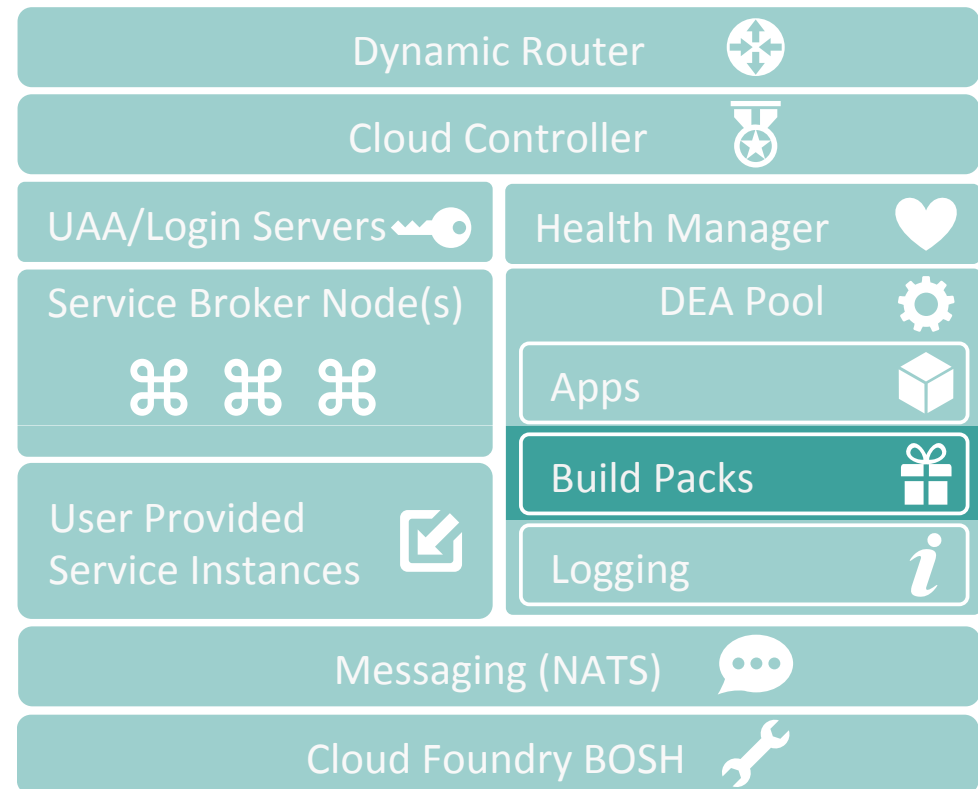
Dynamic Router

Cloud Controller

UAA/Login Servers

Health Manager

Service Broker Node(s)

⌘ ⌘ ⌘

DEA Pool

Apps

Build Packs

User Provided Service Instances

Logging

Messaging (NATS)

Cloud Foundry BOSH